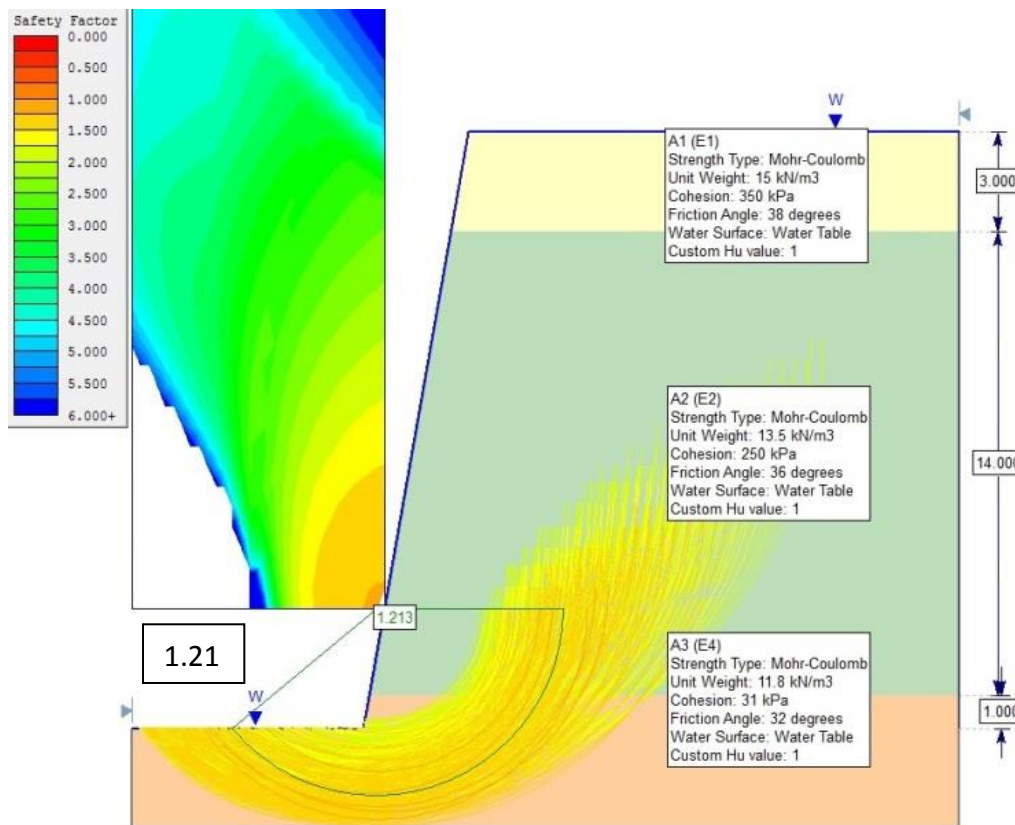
Safety Factor
0.000
0.500
1.000
1.500
2.000
2.500
3.000
3.500
4.000
4.500
5.000
5.500
6.000+

W

A1 (E1)
Strength Type: Mohr-Coulomb
Unit Weight: 15 kN/m3
Cohesion: 350 kPa
Friction Angle: 38 degrees
Water Surface: Water Table
Custom Hu value: 1

3.000

A2 (E2)
Strength Type: Mohr-Coulomb
Unit Weight: 13.5 kN/m3
Cohesion: 250 kPa
Friction Angle: 36 degrees
Water Surface: Water Table
Custom Hu value: 1

14.000

1.213

1.21

W

A3 (E4)
Strength Type: Mohr-Coulomb
Unit Weight: 11.8 kN/m3
Cohesion: 31 kPa
Friction Angle: 32 degrees
Water Surface: Water Table
Custom Hu value: 1

1.000